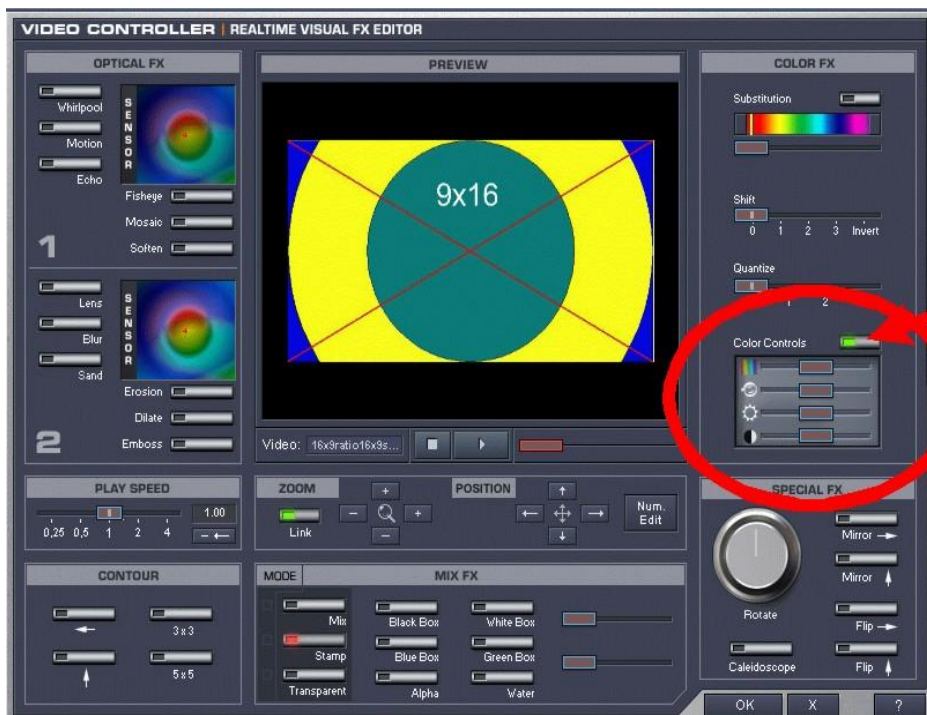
VIDEO CONTROLLER | REALTIME VISUAL FX EDITOR

OPTICAL FX

Whirlpool
Motion
Echo
SENSOR
Fisheye
Mosaic
Soften
1

Lens
Blur
Sand
SENSOR
Erosion
Dilate
Emboss
2

PREVIEW

9x16

Video: 16x9ratio16x9s...

COLOR FX

Substitution

Shift
0 1 2 3 Invert

Quantize
1 2

Color Controls

PLAY SPEED
1.00
0,25 0,5 1 2 4

ZOOM
Link

POSITION

Num. Edit

SPECIAL FX

Mirror
Mirror
Rotate
Flip
Caleidoscope
Flip

CONTOUR
3x3
5x5

MODE

MIX FX

Mix
Stamp
Transparent
Black Box
Blue Box
Alpha
White Box
Green Box
Water

OK
X
?